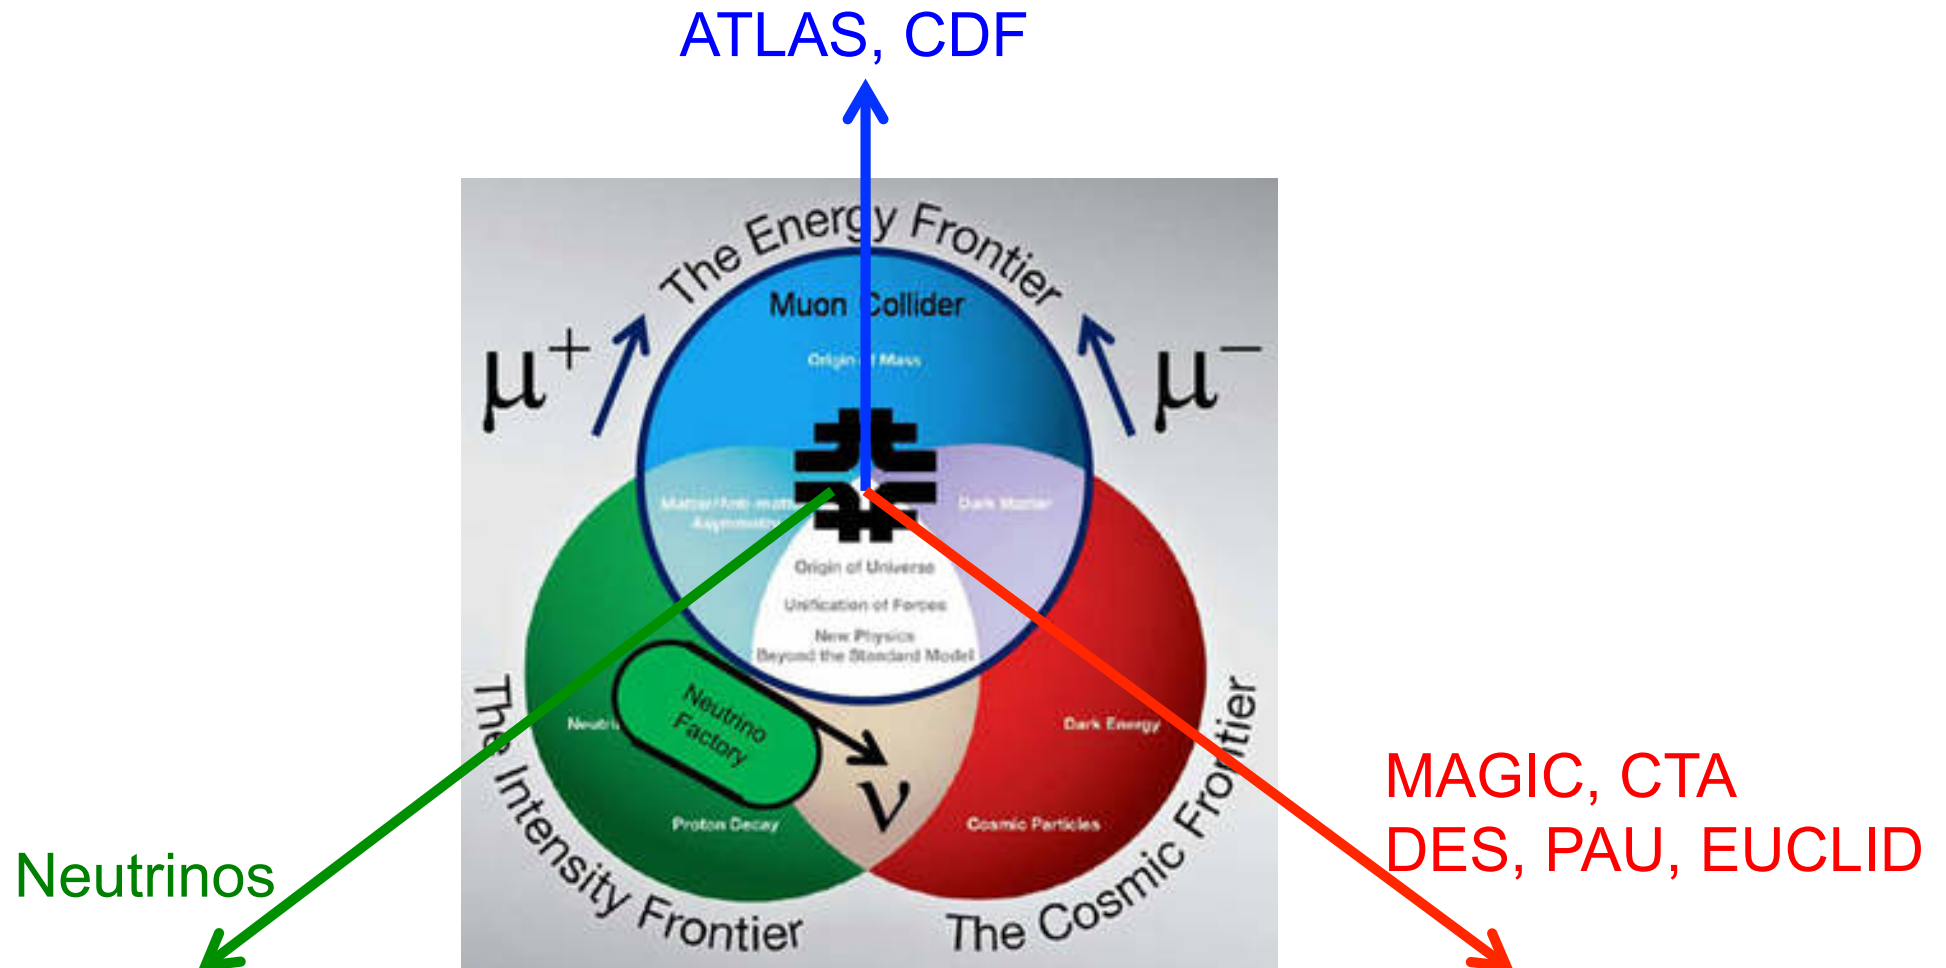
ATLAS, CDF

The Energy Frontier

Muon Collider

Origin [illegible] Mass

$\mu^+$

$\mu^-$

Matter/Anti-matter Asymmetry

Dark Matter

Origin of Universe

Unification of Forces

New Physics Beyond the Standard Model

Neutrino Factory

Neutri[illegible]

Dark Energy

$\nu$

Proton Decay

Cosmic Particles

The Intensity Frontier

The Cosmic Frontier

Neutrinos

MAGIC, CTA
DES, PAU, EUCLID